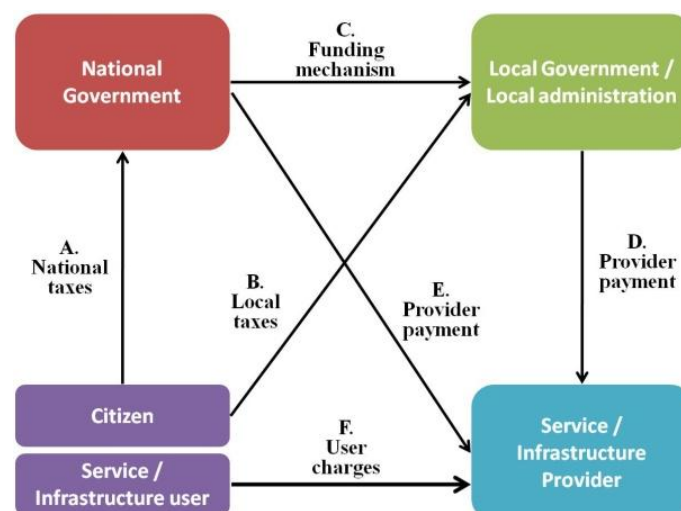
National Government

C. Funding mechanism

Local Government / Local administration

A. National taxes

B. Local taxes

E. Provider payment

D. Provider payment

Citizen

Service / Infrastructure user

F. User charges

Service / Infrastructure Provider